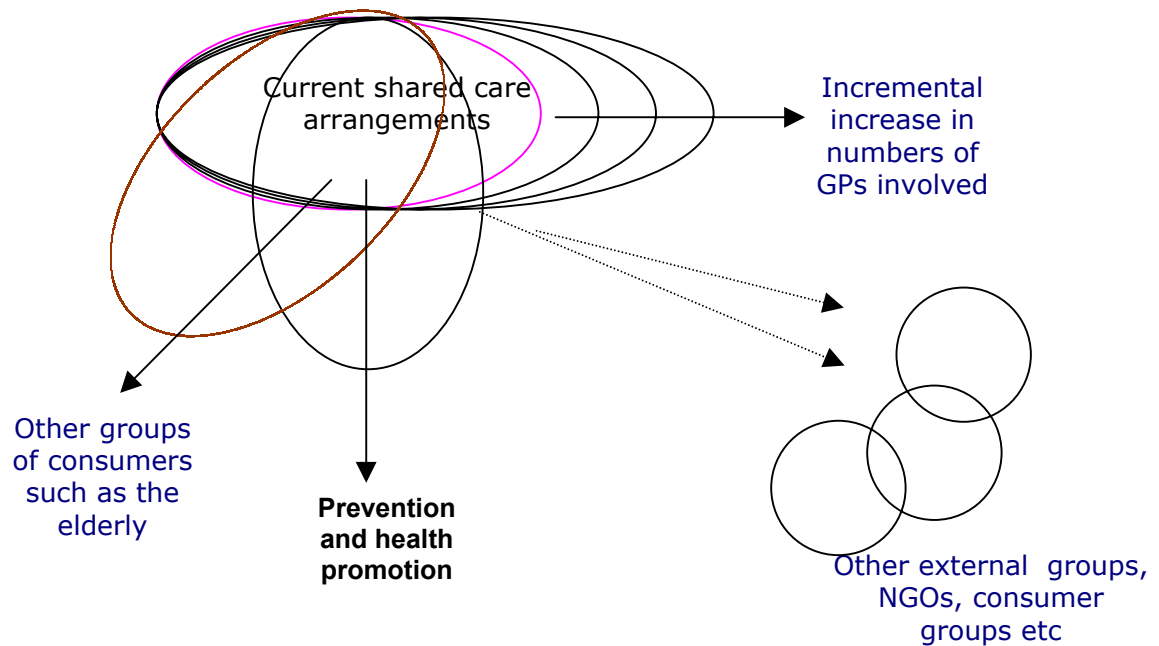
Current shared care arrangements

Incremental increase in numbers of GPs involved

Other groups of consumers such as the elderly

Prevention and health promotion

Other external groups, NGOs, consumer groups etc